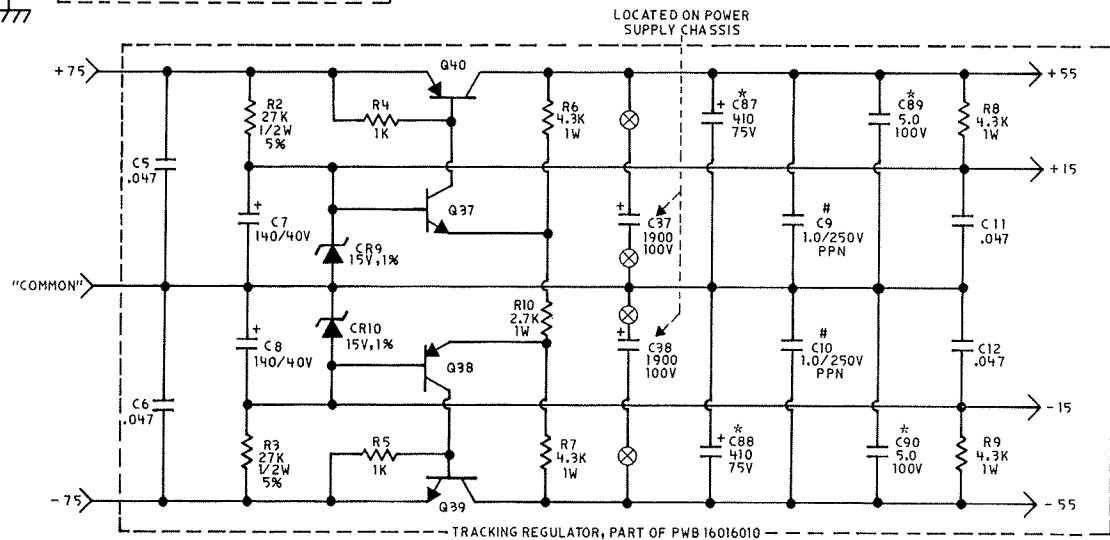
LOCATED ON POWER SUPPLY CHASSIS

+75
Q40
R2 27K 1/2W 5%
R4 1K
R6 4.3K 1W
+ C87 * 410 75V
C89 * 5.0 100V
R8 4.3K 1W
+55
+15
C5 .047
C7 + 140/40V
Q37
CR9 15V,1%
+ C37 1900 100V
C9 # 1.0/250V PPN
C11 .047
"COMMON"
R10 2.7K 1W
CR10 15V,1%
C8 + 140/40V
Q38
+ C38 1900 100V
C10 # 1.0/250V PPN
C12 .047
C6 .047
-15
R3 27K 1/2W 5%
R5 1K
R7 4.3K 1W
+ C88 * 410 75V
C90 * 5.0 100V
R9 4.3K 1W
-75
Q39
-55
TRACKING REGULATOR, PART OF PWB 16016010